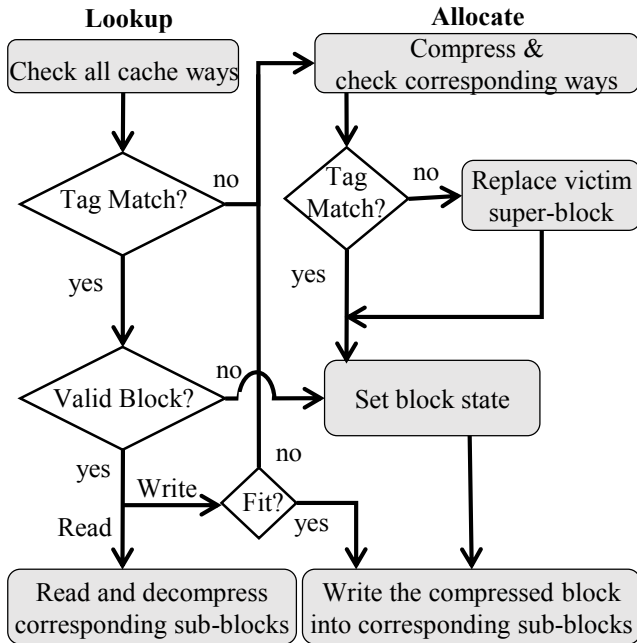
Lookup

Allocate

Check all cache ways

Compress & check corresponding ways

Tag Match?

no

Tag Match?

no

Replace victim super-block

yes

yes

Valid Block?

no

Set block state

no

yes

Write

Fit?

yes

Read

Read and decompress corresponding sub-blocks

Write the compressed block into corresponding sub-blocks